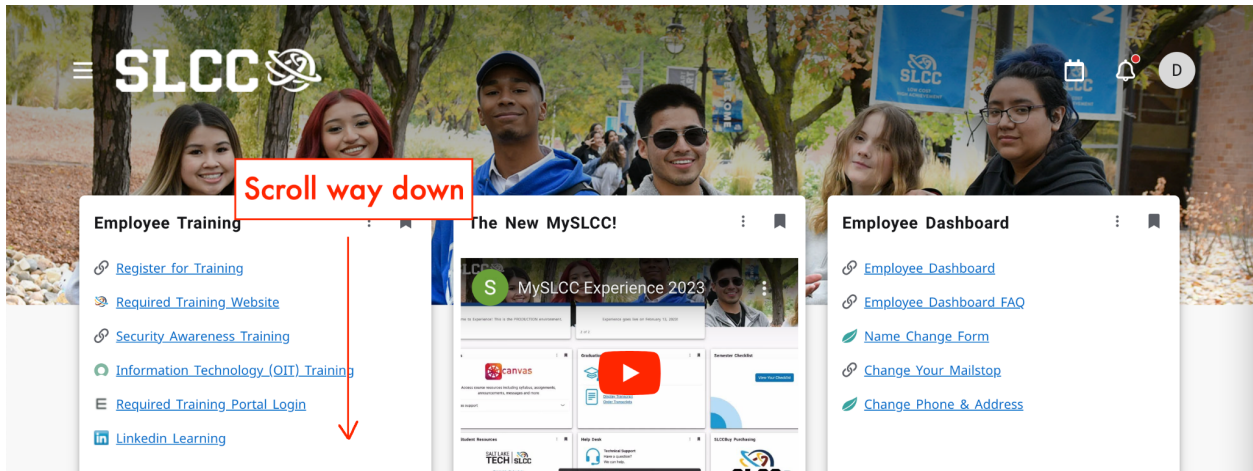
SLCC

SLCC

D

Scroll way down

Employee Training

Register for Training

Required Training Website

Security Awareness Training

Information Technology (OIT) Training

Required Training Portal Login

Linkedin Learning

The New MySLCC!

S MySLCC Experience 2023

canvas

Student Resources

Help Desk

Technical Support

SALT LAKE TECH SLCC

Semester Checklist

SLCCBuy Purchasing

Employee Dashboard

Employee Dashboard

Employee Dashboard FAQ

Name Change Form

Change Your Mailstop

Change Phone & Address